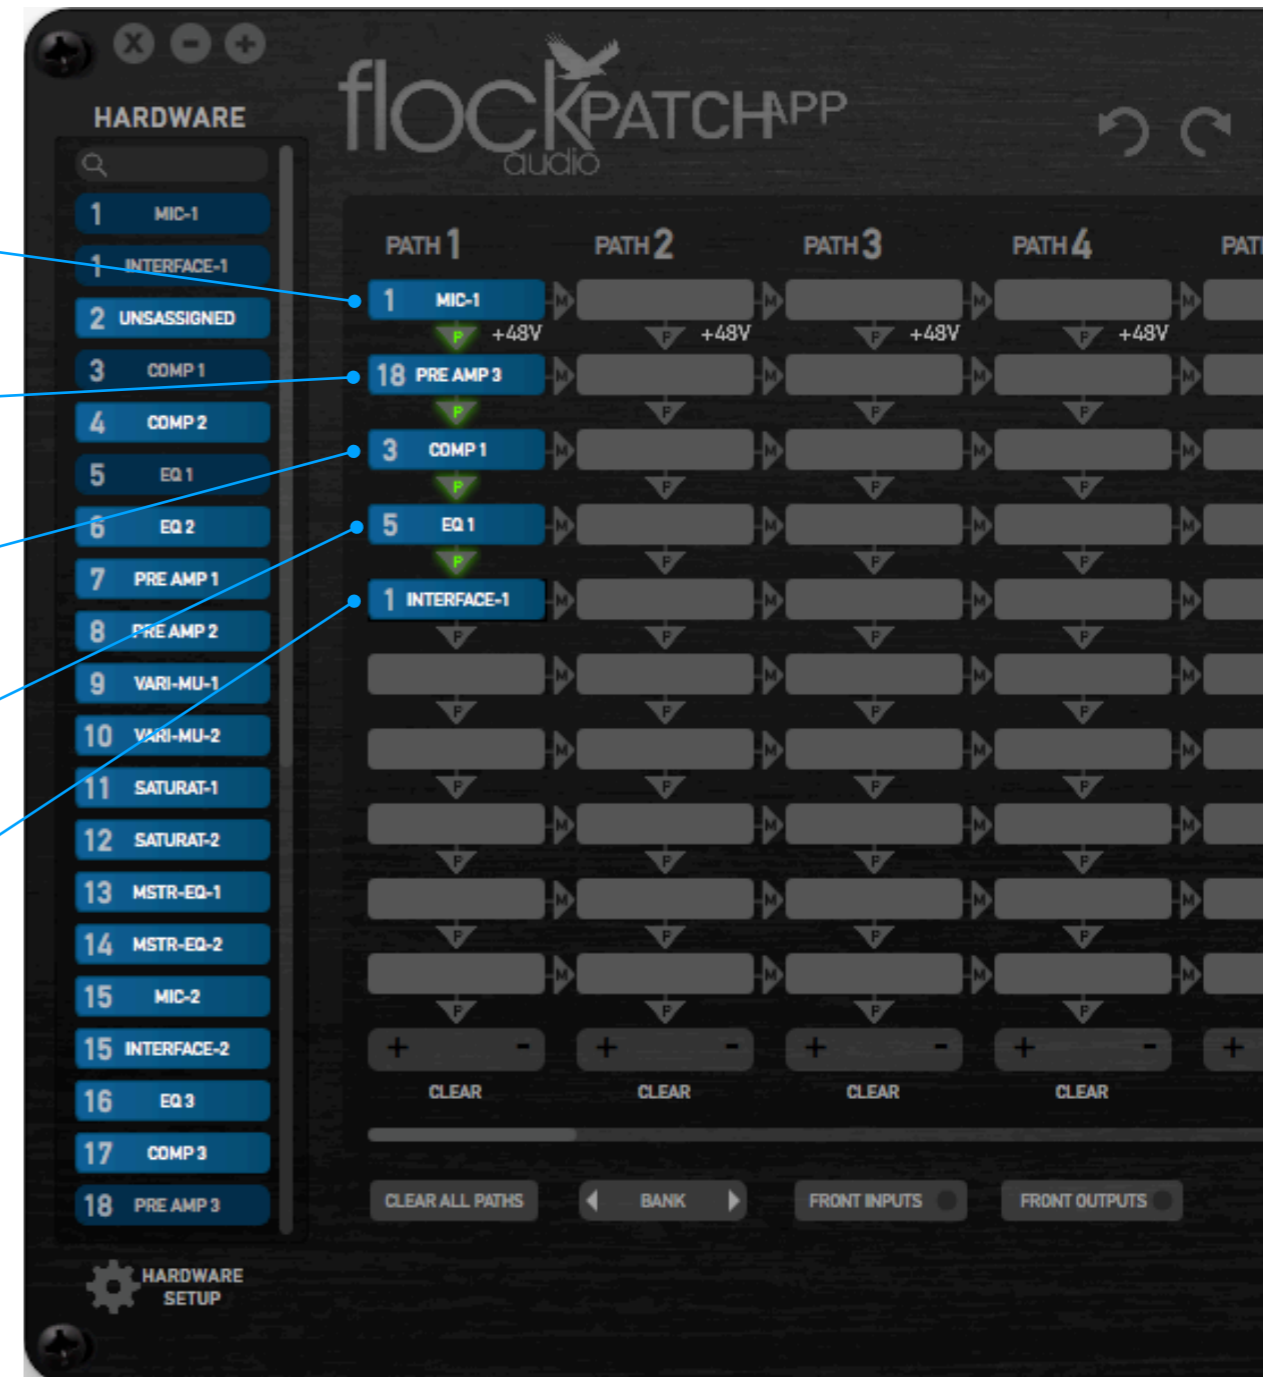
HARDWARE

1 MIC-1
1 INTERFACE-1
2 UNASSIGNED
3 COMP 1
4 COMP 2
5 EQ 1
6 EQ 2
7 PRE AMP 1
8 PRE AMP 2
9 VARI-MU-1
10 VARI-MU-2
11 SATURAT-1
12 SATURAT-2
13 MSTR-EQ-1
14 MSTR-EQ-2
15 MIC-2
15 INTERFACE-2
16 EQ 3
17 COMP 3
18 PRE AMP 3

HARDWARE SETUP

flock audio PATCHAPP

PATH 1
PATH 2
PATH 3
PATH 4
PATH

1 MIC-1
P +48V
P +48V
P +48V
P +48V
18 PRE AMP 3
P
3 COMP 1
P
5 EQ 1
P
1 INTERFACE-1

+ -
CLEAR
+ -
CLEAR
+ -
CLEAR
+ -
CLEAR
+

CLEAR ALL PATHS
BANK
FRONT INPUTS
FRONT OUTPUTS